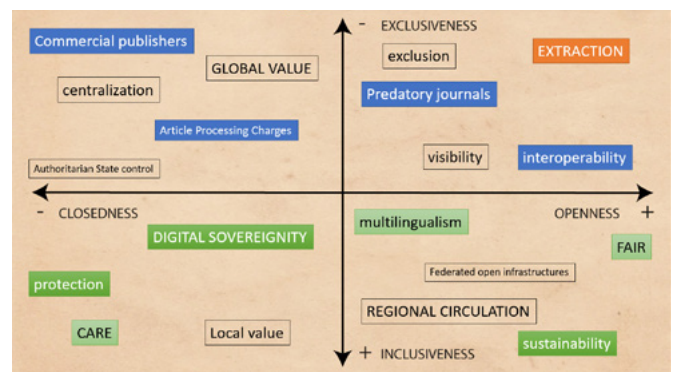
- EXCLUSIVENESS

Commercial publishers

GLOBAL VALUE

exclusion

EXTRACTION

centralization

Predatory journals

Article Processing Charges

Authoritarian State control

visibility

interoperability

- CLOSEDNESS

OPENNESS +

DIGITAL SOVEREIGNITY

multilingualism

FAIR

protection

Federated open infrastructures

REGIONAL CIRCULATION

CARE

Local value

+ INCLUSIVENESS

sustainability